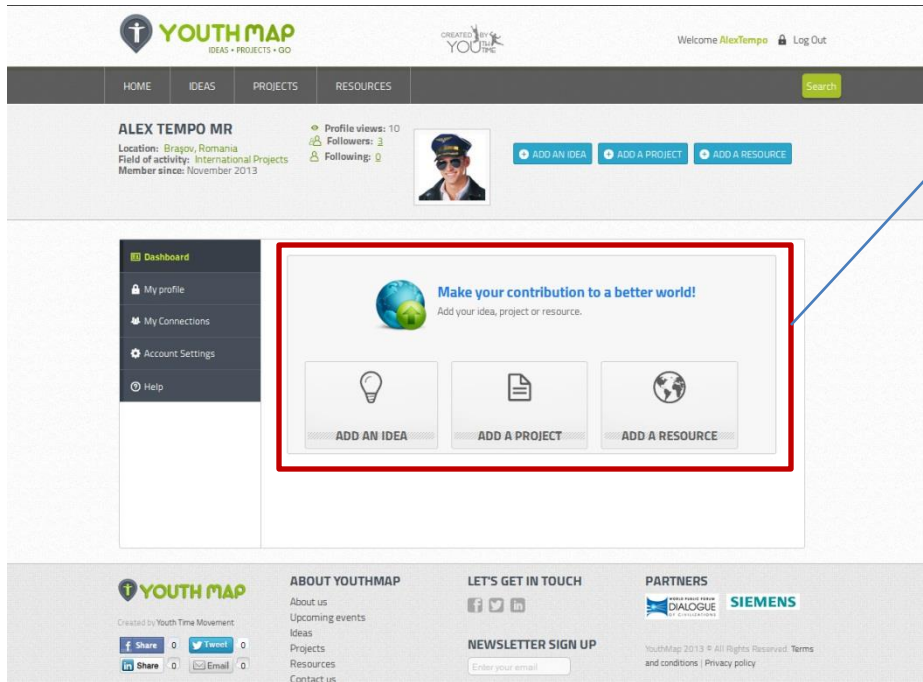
YOUTH MAP
IDEAS • PROJECTS • GO

CREATED BY YOUTH TIME

Welcome AlexTempo Log Out

HOME IDEAS PROJECTS RESOURCES Search

ALEX TEMPO MR
Location: Braşov, Romania
Field of activity: International Projects
Member since: November 2013

Profile views: 10
Followers: 3
Following: 0

ADD AN IDEA ADD A PROJECT ADD A RESOURCE

Dashboard
My profile
My Connections
Account Settings
Help

Make your contribution to a better world!
Add your idea, project or resource.

ADD AN IDEA
ADD A PROJECT
ADD A RESOURCE

YOUTH MAP
Created by Youth Time Movement
Share 0 Tweet 0
Share 0 Email 0

ABOUT YOUTHMAP
About us
Upcoming events
Ideas
Projects
Resources
Contact us

LET'S GET IN TOUCH

NEWSLETTER SIGN UP
Enter your email

PARTNERS
WORLD PUBLIC FORUM DIALOGUE OF CIVILIZATIONS
SIEMENS

YouthMap 2013 © All Rights Reserved. Terms and conditions | Privacy policy